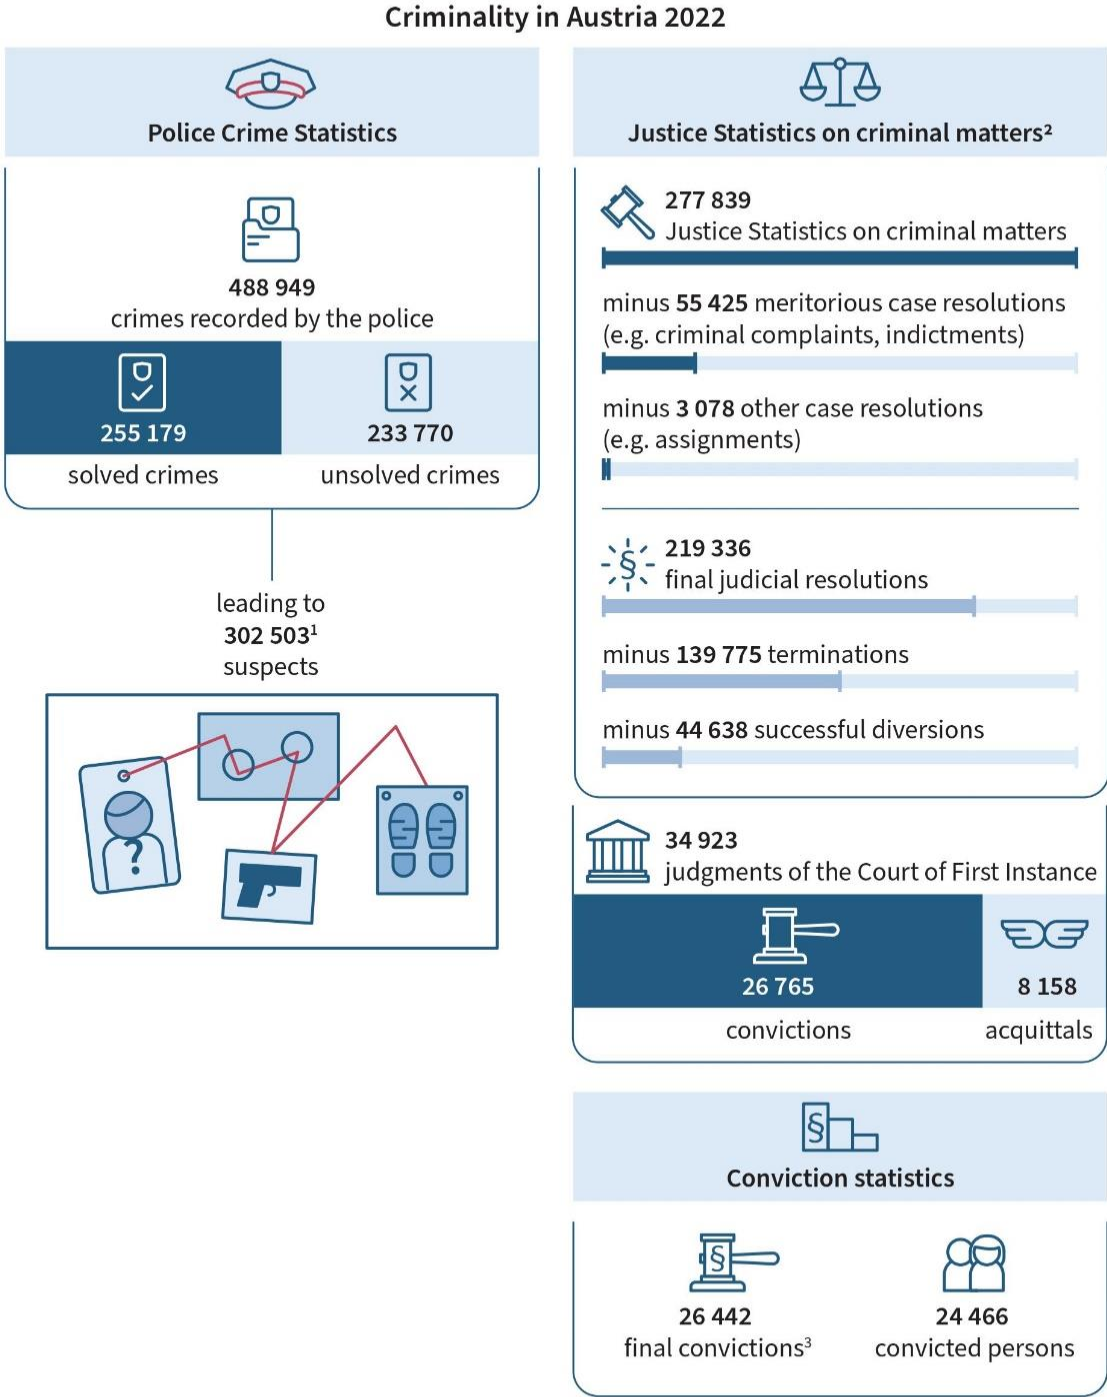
Criminality in Austria 2022

Police Crime Statistics

488 949
crimes recorded by the police

255 179
solved crimes

233 770
unsolved crimes

leading to
302 503$^1$
suspects

Justice Statistics on criminal matters$^2$

277 839
Justice Statistics on criminal matters

minus 55 425 meritorious case resolutions (e.g. criminal complaints, indictments)

minus 3 078 other case resolutions (e.g. assignments)

219 336
final judicial resolutions

minus 139 775 terminations

minus 44 638 successful diversions

34 923
judgments of the Court of First Instance

26 765
convictions

8 158
acquittals

Conviction statistics

26 442
final convictions$^3$

24 466
convicted persons